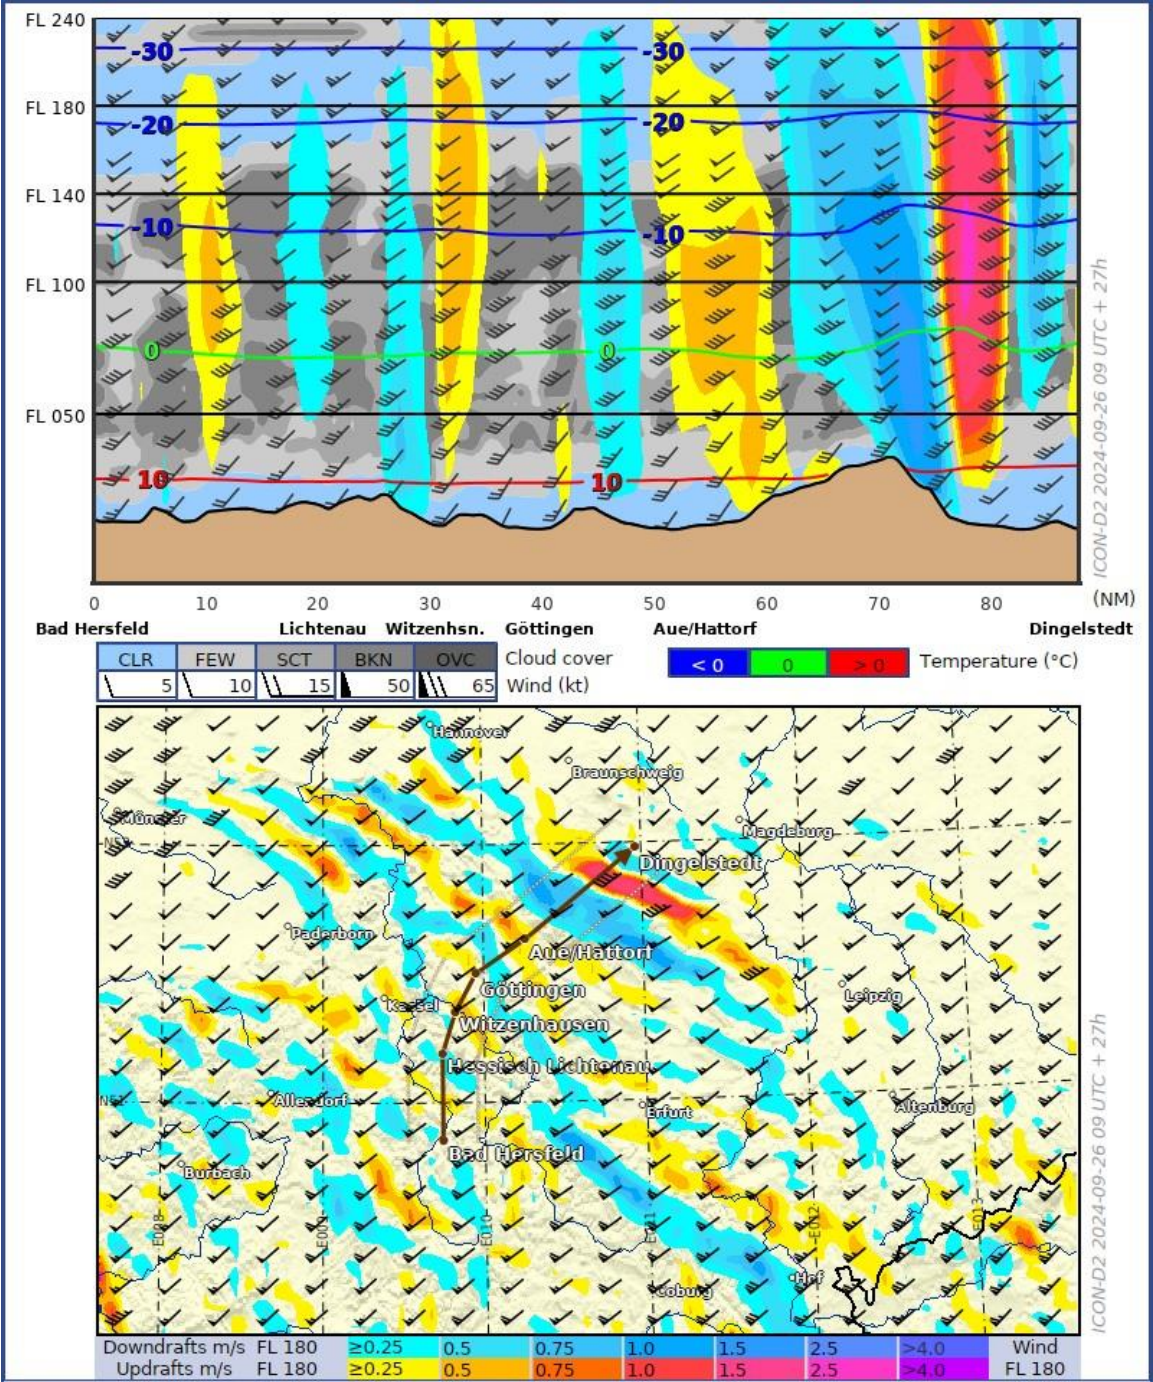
FL 240
FL 180
FL 140
FL 100
FL 050
-30
-30
-20
-20
-10
-10
0
0
10
10

ICON-D2 2024-09-26 09 UTC + 27h

0 10 20 30 40 50 60 70 80 (NM)

Bad Hersfeld Lichtenau Witzenhsn. Göttingen Aue/Hattorf Dingelstedt

| CLR | FEW | SCT | BKN | OVC | Cloud cover |
|---|---|---|---|---|---|
| 5 | 10 | 15 | 50 | 65 | Wind (kt) |

< 0 0 > 0 Temperature (°C)

Hannover
Braunschweig
Münster
N52
Magdeburg
Dingelstedt
Paderborn
Aue/Hattorf
Göttingen
Leipzig
Kassel
Witzenhausen
Hessisch Lichtenau
N51
Allendorf
Erfurt
Altenburg
Bad Hersfeld
Burbach
E008
E009
E010
E011
E012
E013
Coburg
Hof

ICON-D2 2024-09-26 09 UTC + 27h

| Downdrafts m/s FL 180 | ≥0.25 | 0.5 | 0.75 | 1.0 | 1.5 | 2.5 | >4.0 | Wind |
|---|---|---|---|---|---|---|---|---|
| Updrafts m/s FL 180 | ≥0.25 | 0.5 | 0.75 | 1.0 | 1.5 | 2.5 | >4.0 | FL 180 |